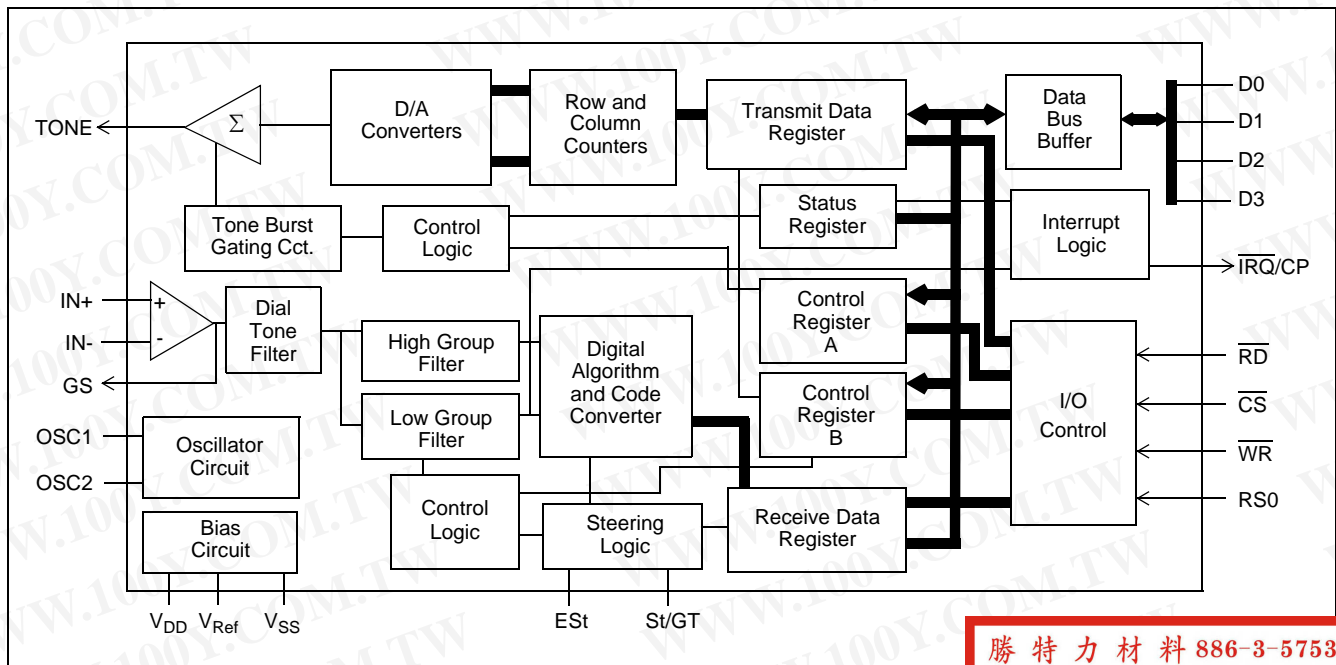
TONE
$\Sigma$
D/A Converters
Row and Column Counters
Transmit Data Register
Data Bus Buffer
D0
D1
D2
D3
Tone Burst Gating Cct.
Control Logic
Status Register
Interrupt Logic
$\overline{IRQ}$/CP
IN+
IN-
GS
+
-
Dial Tone Filter
High Group Filter
Digital Algorithm and Code Converter
Control Register A
Control Register B
I/O Control
$\overline{RD}$
$\overline{CS}$
$\overline{WR}$
RS0
Low Group Filter
OSC1
OSC2
Oscillator Circuit
Control Logic
Steering Logic
Receive Data Register
Bias Circuit
$V_{DD}$ $V_{Ref}$ $V_{SS}$
ESt
St/GT
WWW.100Y.COM.TW
勝 特 力 材 料 886-3-5753